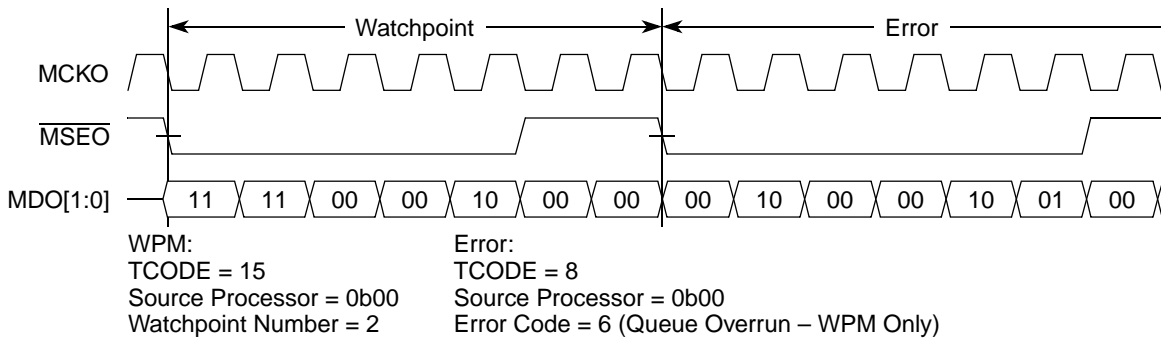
Watchpoint
Error

MCKO

$\overline{\text{MSEO}}$

MDO[1:0]

11 11 00 00 10 00 00 00 10 00 00 10 01 00

WPM:
TCODE = 15
Source Processor = 0b00
Watchpoint Number = 2

Error:
TCODE = 8
Source Processor = 0b00
Error Code = 6 (Queue Overrun – WPM Only)